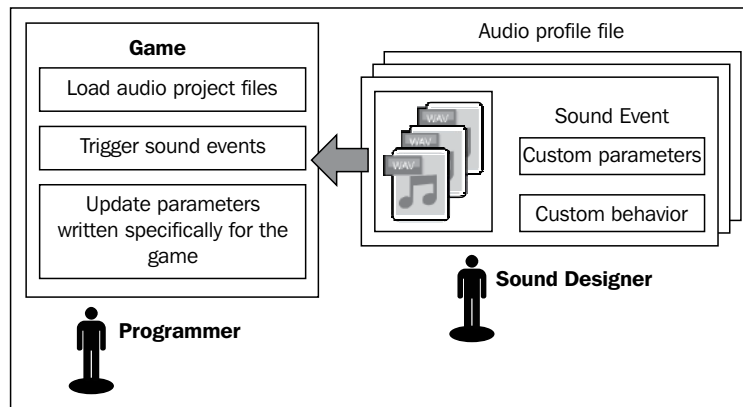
Game

Load audio project files

Trigger sound events

Update parameters written specifically for the game

Programmer

Audio profile file

WAV

WAV

WAV

Sound Event

Custom parameters

Custom behavior

Sound Designer